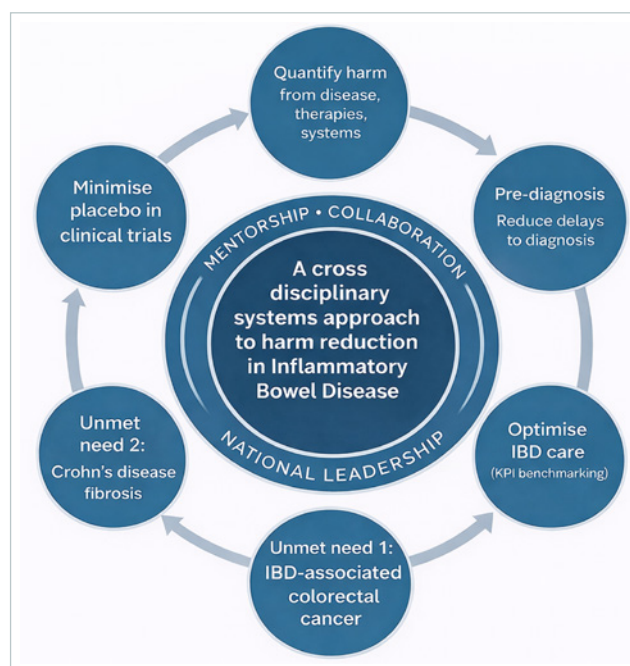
Quantify harm
from disease, therapies, systems

Pre-diagnosis
Reduce delays to diagnosis

Optimise IBD care
(KPI benchmarking)

Unmet need 1:
IBD-associated colorectal cancer

Unmet need 2:
Crohn's disease fibrosis

Minimise placebo in clinical trials

MENTORSHIP • COLLABORATION

A cross disciplinary systems approach to harm reduction in Inflammatory Bowel Disease

NATIONAL LEADERSHIP